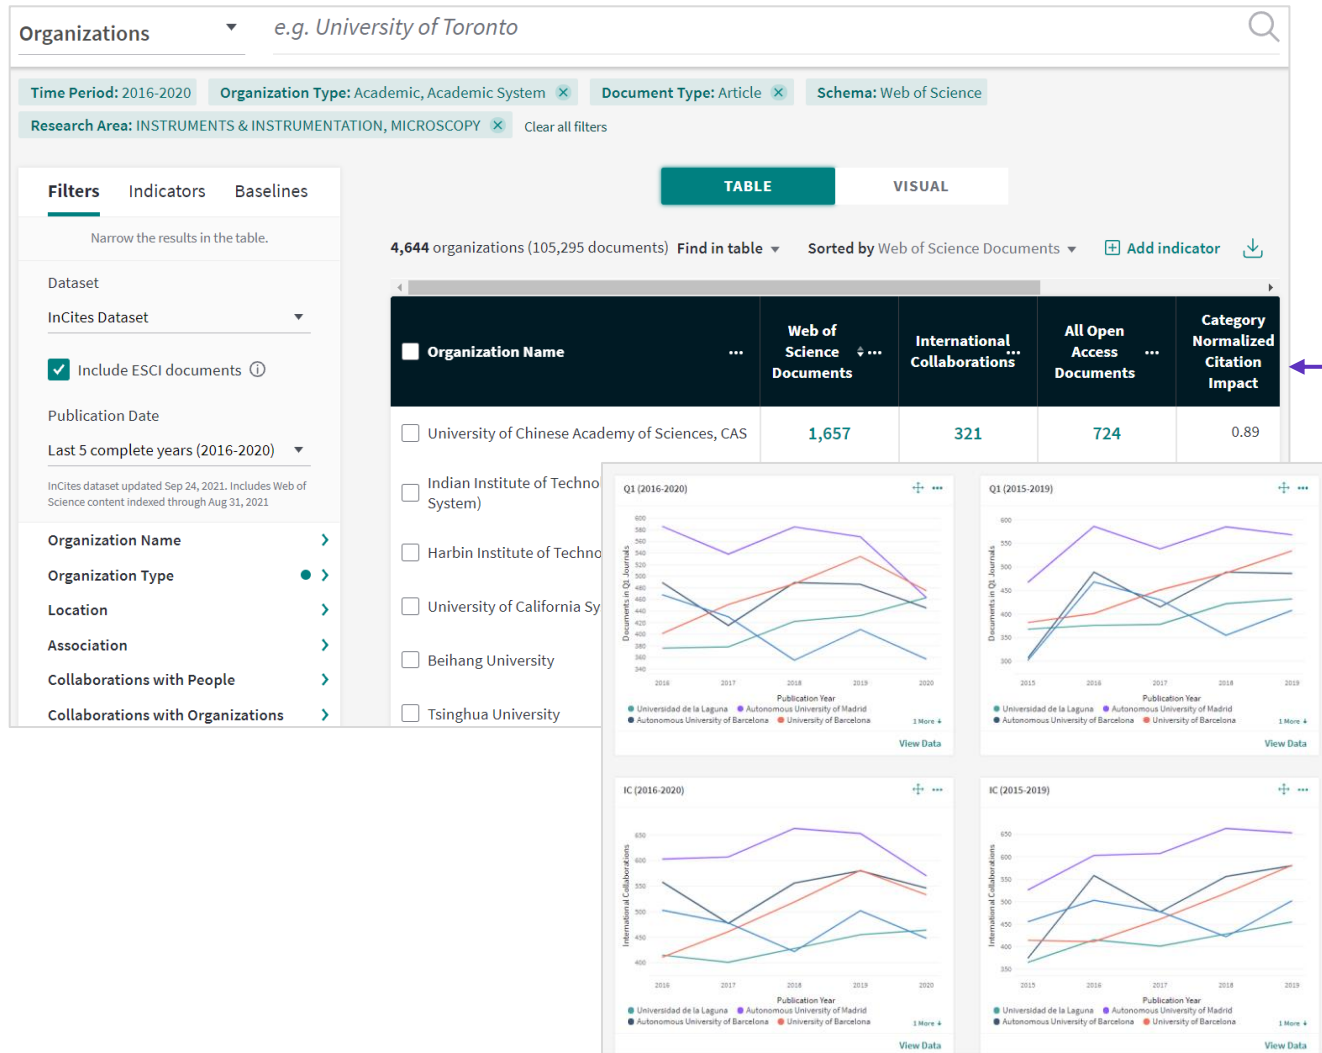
Organizations

e.g. University of Toronto

Time Period: 2016-2020 Organization Type: Academic, Academic System × Document Type: Article × Schema: Web of Science

Research Area: INSTRUMENTS & INSTRUMENTATION, MICROSCOPY × Clear all filters

Filters Indicators Baselines

Narrow the results in the table.

Dataset

InCites Dataset

Include ESCI documents

Publication Date

Last 5 complete years (2016-2020)

InCites dataset updated Sep 24, 2021. Includes Web of Science content indexed through Aug 31, 2021

Organization Name

Organization Type

Location

Association

Collaborations with People

Collaborations with Organizations

TABLE VISUAL

4,644 organizations (105,295 documents) Find in table Sorted by Web of Science Documents Add indicator

| Organization Name | Web of Science Documents | International Collaborations | All Open Access Documents | Category Normalized Citation Impact |
|---|---|---|---|---|
| University of Chinese Academy of Sciences, CAS | 1,657 | 321 | 724 | 0.89 |
| Indian Institute of Techno System) | | | | |
| Harbin Institute of Techno | | | | |
| University of California Sy | | | | |
| Beihang University | | | | |
| Tsinghua University | | | | |

Q1 (2016-2020)

Documents in Q1 Journals

600 580 560 540 520 500 480 460 440 420 400 380 360 340

2016 2017 2018 2019 2020

Publication Year

Universidad de la Laguna Autonomous University of Madrid Autonomous University of Barcelona University of Barcelona 1 More

View Data

Q1 (2015-2019)

Documents in Q1 Journals

600 550 500 450 400 350 300

2015 2016 2017 2018 2019

Publication Year

Universidad de la Laguna Autonomous University of Madrid Autonomous University of Barcelona University of Barcelona 1 More

View Data

IC (2016-2020)

International Collaborations

650 600 550 500 450 400

2016 2017 2018 2019 2020

Publication Year

Universidad de la Laguna Autonomous University of Madrid Autonomous University of Barcelona University of Barcelona 1 More

View Data

IC (2015-2019)

International Collaborations

650 600 550 500 450 400 350

2015 2016 2017 2018 2019

Publication Year

Universidad de la Laguna Autonomous University of Madrid Autonomous University of Barcelona University of Barcelona 1 More

View Data